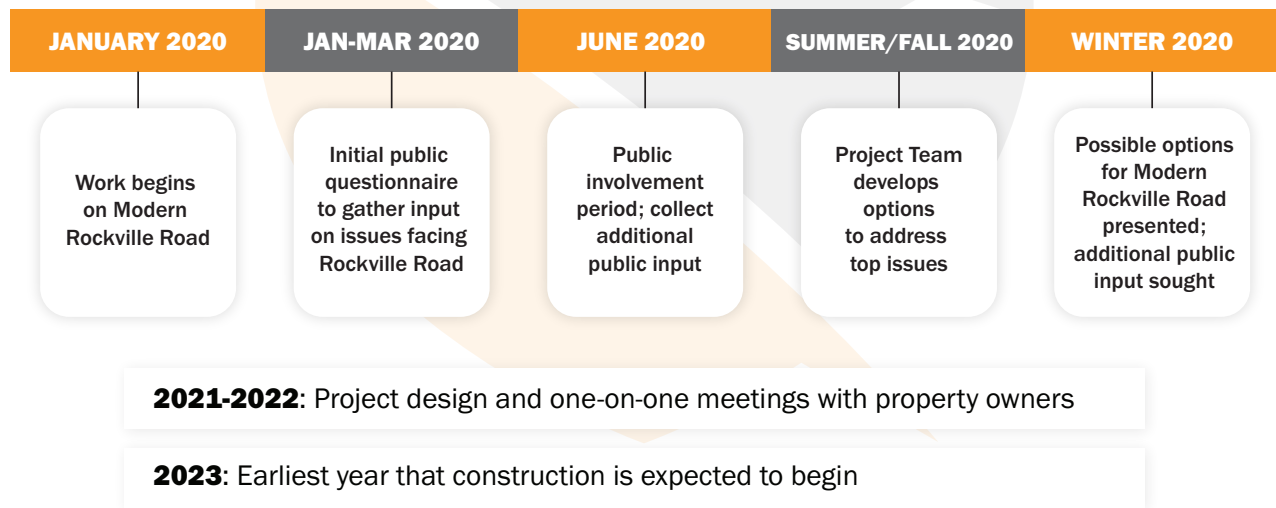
JANUARY 2020

Work begins on Modern Rockville Road

JAN-MAR 2020

Initial public questionnaire to gather input on issues facing Rockville Road

JUNE 2020

Public involvement period; collect additional public input

SUMMER/FALL 2020

Project Team develops options to address top issues

WINTER 2020

Possible options for Modern Rockville Road presented; additional public input sought

2021-2022: Project design and one-on-one meetings with property owners

2023: Earliest year that construction is expected to begin